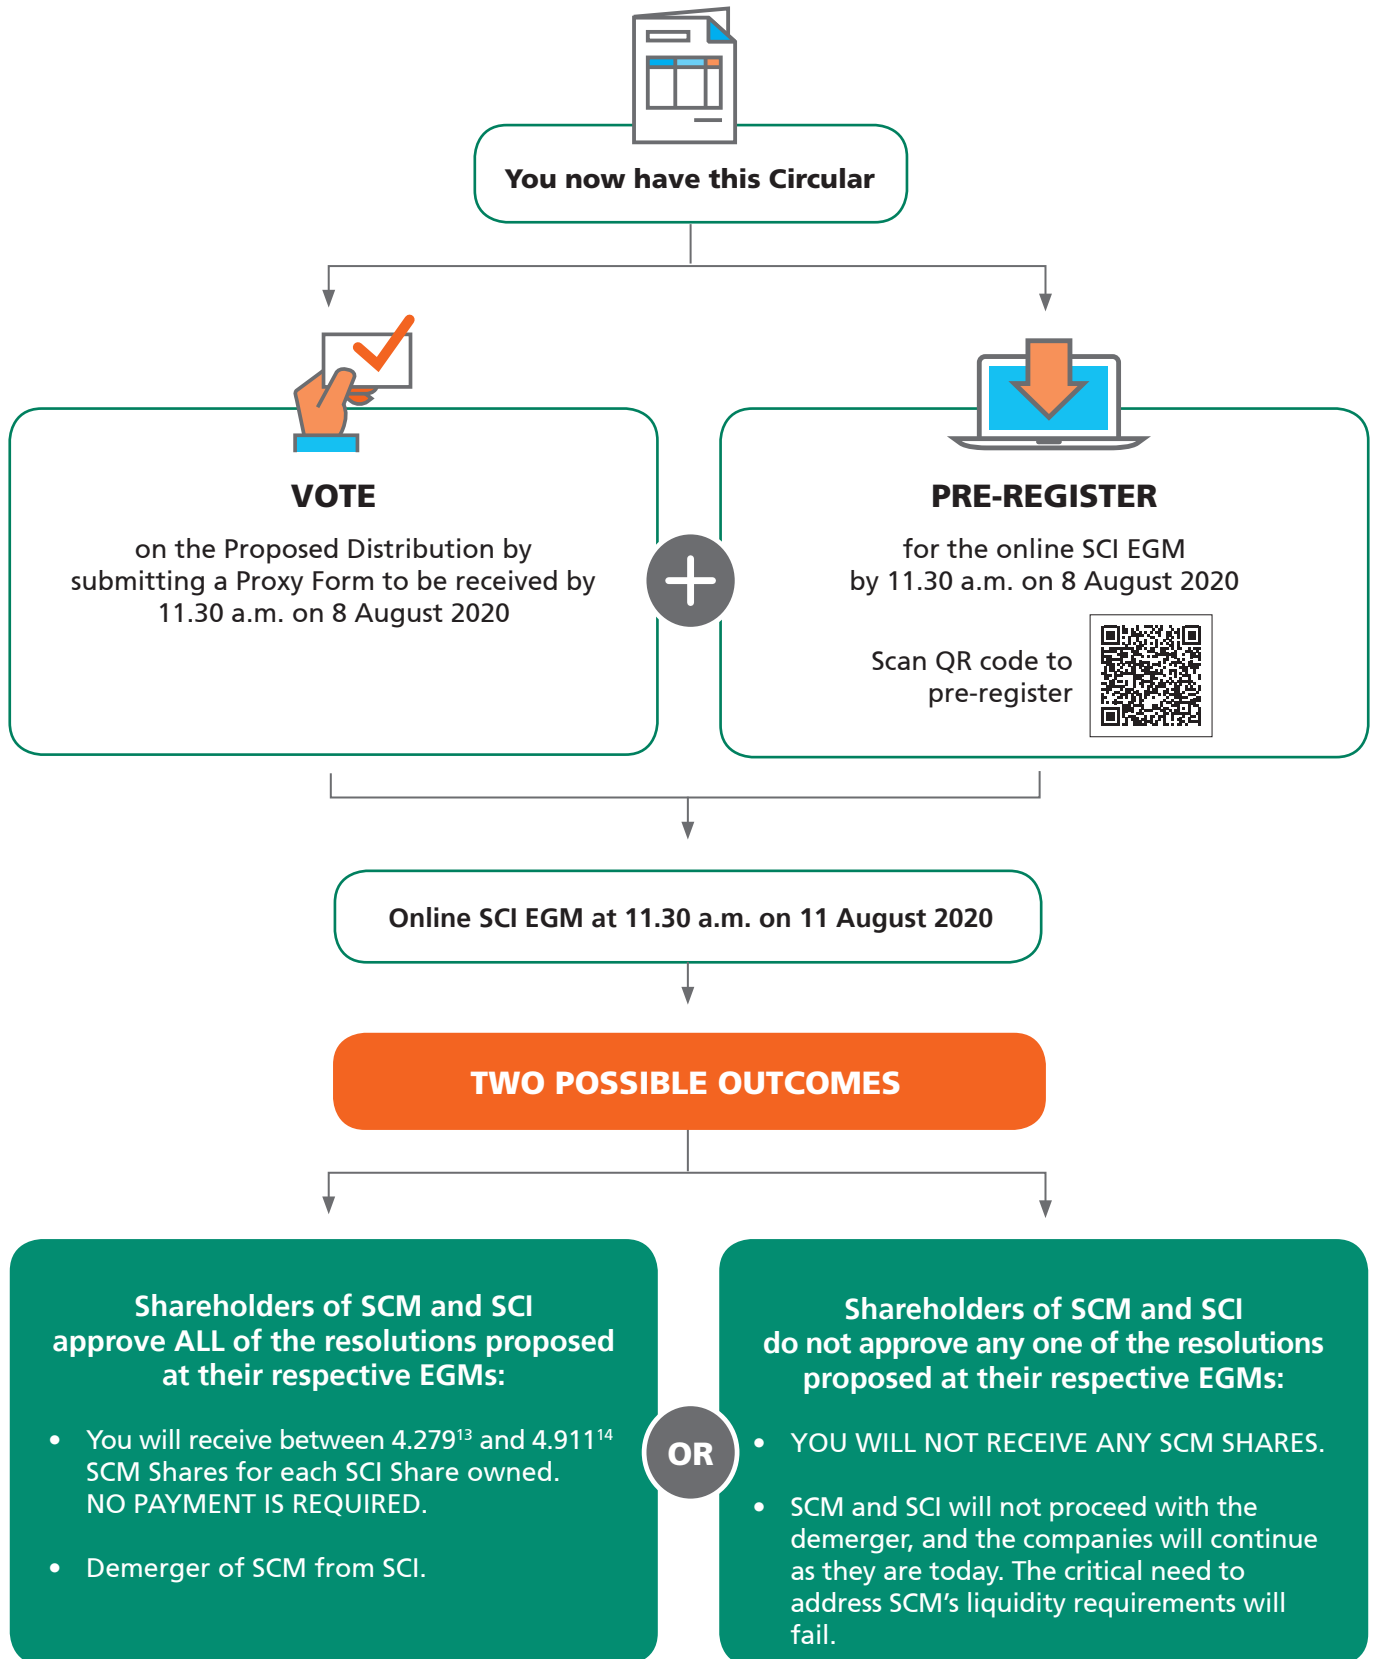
You now have this Circular

VOTE

on the Proposed Distribution by submitting a Proxy Form to be received by 11.30 a.m. on 8 August 2020

PRE-REGISTER

for the online SCI EGM by 11.30 a.m. on 8 August 2020

Scan QR code to pre-register

Online SCI EGM at 11.30 a.m. on 11 August 2020

TWO POSSIBLE OUTCOMES

Shareholders of SCM and SCI approve ALL of the resolutions proposed at their respective EGMs:

• You will receive between $4.279^{13}$ and $4.911^{14}$ SCM Shares for each SCI Share owned. NO PAYMENT IS REQUIRED.

• Demerger of SCM from SCI.

OR

Shareholders of SCM and SCI do not approve any one of the resolutions proposed at their respective EGMs:

• YOU WILL NOT RECEIVE ANY SCM SHARES.

• SCM and SCI will not proceed with the demerger, and the companies will continue as they are today. The critical need to address SCM's liquidity requirements will fail.